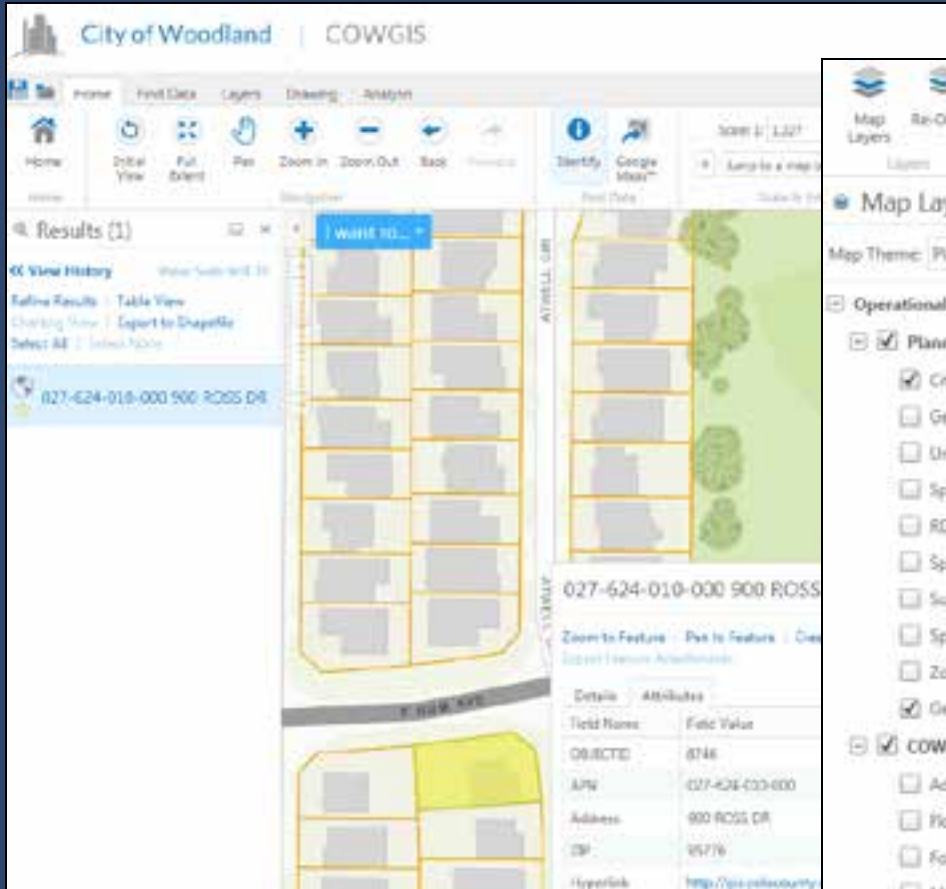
City of Woodland | COWGIS

Home Find Data Layers Drawing Analysis

Home Initial View Full Extent Pan Zoom In Zoom Out Back Forward Identify Google Maps™ Scale 1: 1,127 Jump to a map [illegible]

Results (1)

View History
Refine Results | Table View
Charting View | Export to Shapefile
Select All | Select None

027-624-010-000 900 ROSS DR

I want to...

ATWELL ST

027-624-010-000 900 ROSS

Zoom to Feature | Pan to Feature | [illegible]
Export Feature Attachments

Details Attributes

| Field Name | Field Value |
|---|---|
| OBJECTID | 8746 |
| APN | 027-624-010-000 |
| Address | 900 ROSS DR |
| ZIP | 95776 |
| Hyperlink | http://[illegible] |

Map Layers Re-O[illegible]
Layers

Map La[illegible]

Map Theme: Pl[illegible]

Operational
Plan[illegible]
Cr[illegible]
Ge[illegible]
Ur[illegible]
Sp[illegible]
RC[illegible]
Sp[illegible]
Su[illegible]
Sp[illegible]
Zo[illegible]
Ge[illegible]
COW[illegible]
Ad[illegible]
Flo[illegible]
Fo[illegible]